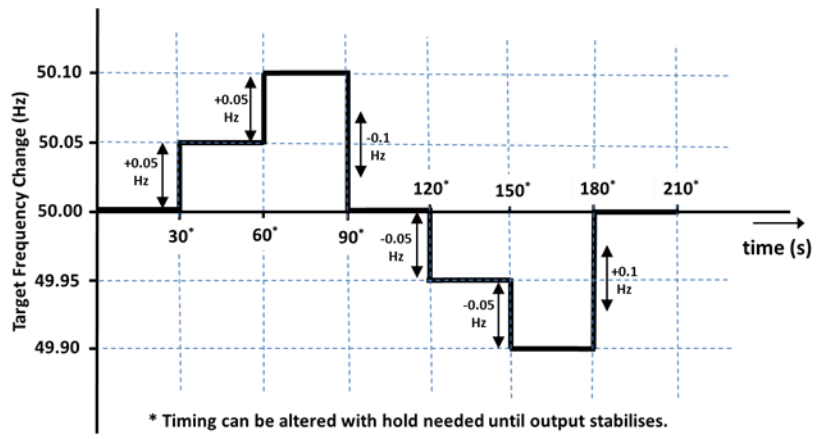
Target Frequency Change (Hz)

50.10
50.05
50.00
49.95
49.90

+0.05 Hz
+0.05 Hz
-0.1 Hz
-0.05 Hz
-0.05 Hz
+0.1 Hz

30*
60*
90*
120*
150*
180*
210*

time (s)

* Timing can be altered with hold needed until output stabilises.